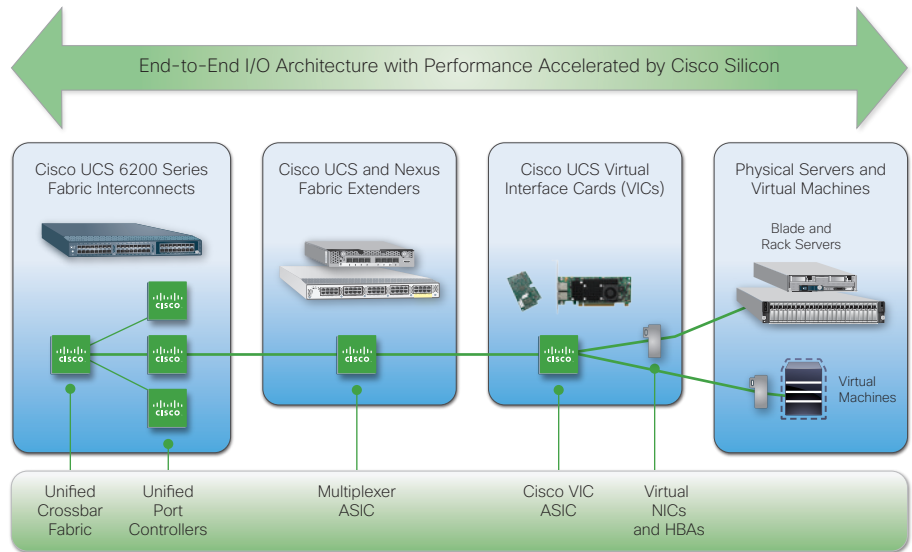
End-to-End I/O Architecture with Performance Accelerated by Cisco Silicon

Cisco UCS 6200 Series Fabric Interconnects

cisco

cisco

cisco

cisco

Cisco UCS and Nexus Fabric Extenders

cisco

Cisco UCS Virtual Interface Cards (VICs)

cisco

Physical Servers and Virtual Machines

Blade and Rack Servers

Virtual Machines

Unified Crossbar Fabric

Unified Port Controllers

Multiplexer ASIC

Cisco VIC ASIC

Virtual NICs and HBAs